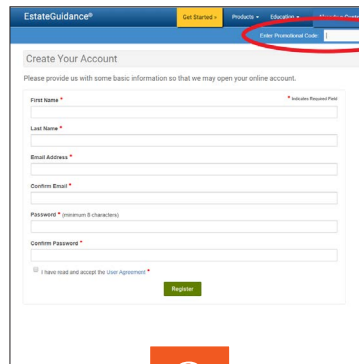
EstateGuidance®

Get Started › Products ▾ Education ▾ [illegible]

Enter Promotional Code:

Create Your Account

Please provide us with some basic information so that we may open your online account.

First Name *

* Indicates Required Field

Last Name *

Email Address *

Confirm Email *

Password * (minimum 8 characters)

Confirm Password *

I have read and accept the User Agreement *

Register